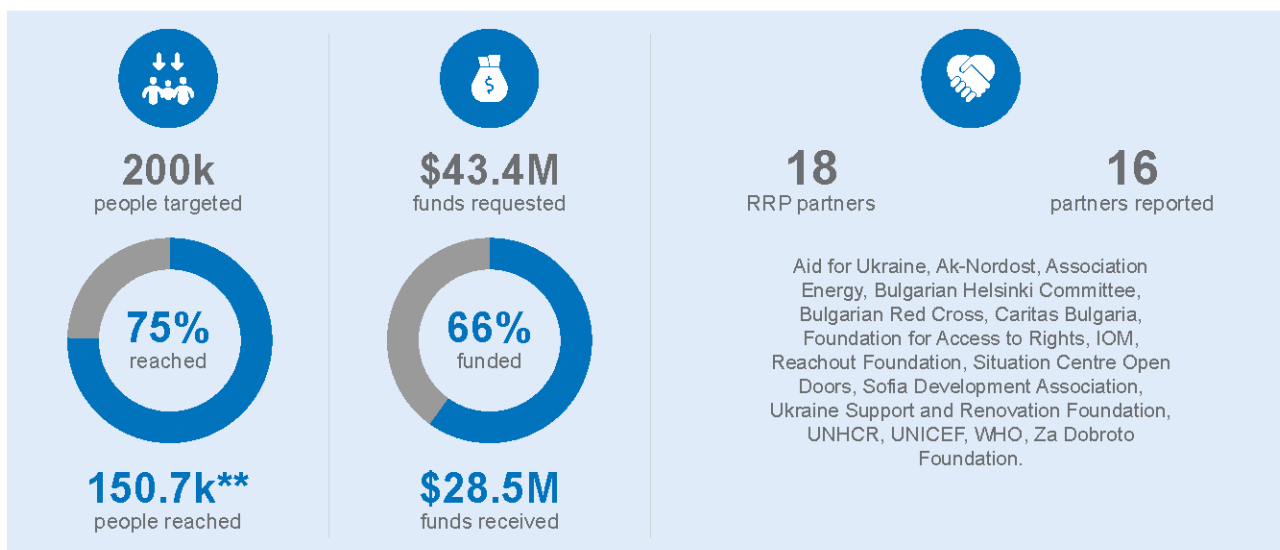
200k
people targeted

75%
reached

150.7k**
people reached

$
$43.4M
funds requested

66%
funded

$28.5M
funds received

18
RRP partners

16
partners reported

Aid for Ukraine, Ak-Nordost, Association Energy, Bulgarian Helsinki Committee, Bulgarian Red Cross, Caritas Bulgaria, Foundation for Access to Rights, IOM, Reachout Foundation, Situation Centre Open Doors, Sofia Development Association, Ukraine Support and Renovation Foundation, UNHCR, UNICEF, WHO, Za Dobroto Foundation.